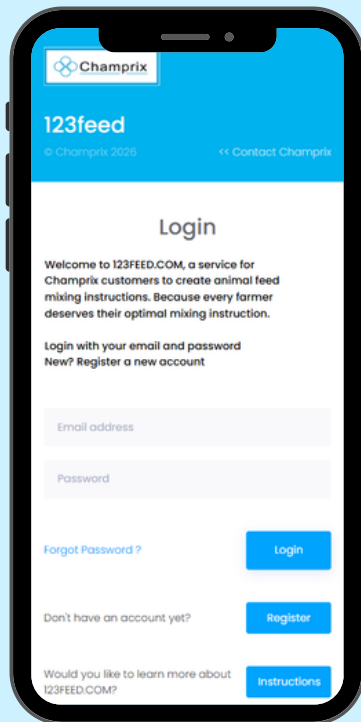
Champrix

123feed

© Champrix 2026

<< Contact Champrix

Login

Welcome to 123FEED.COM, a service for Champrix customers to create animal feed mixing instructions. Because every farmer deserves their optimal mixing instruction.

Login with your email and password
New? Register a new account

Email address

Password

Forgot Password ?

Login

Don't have an account yet?

Register

Would you like to learn more about 123FEED.COM?

Instructions